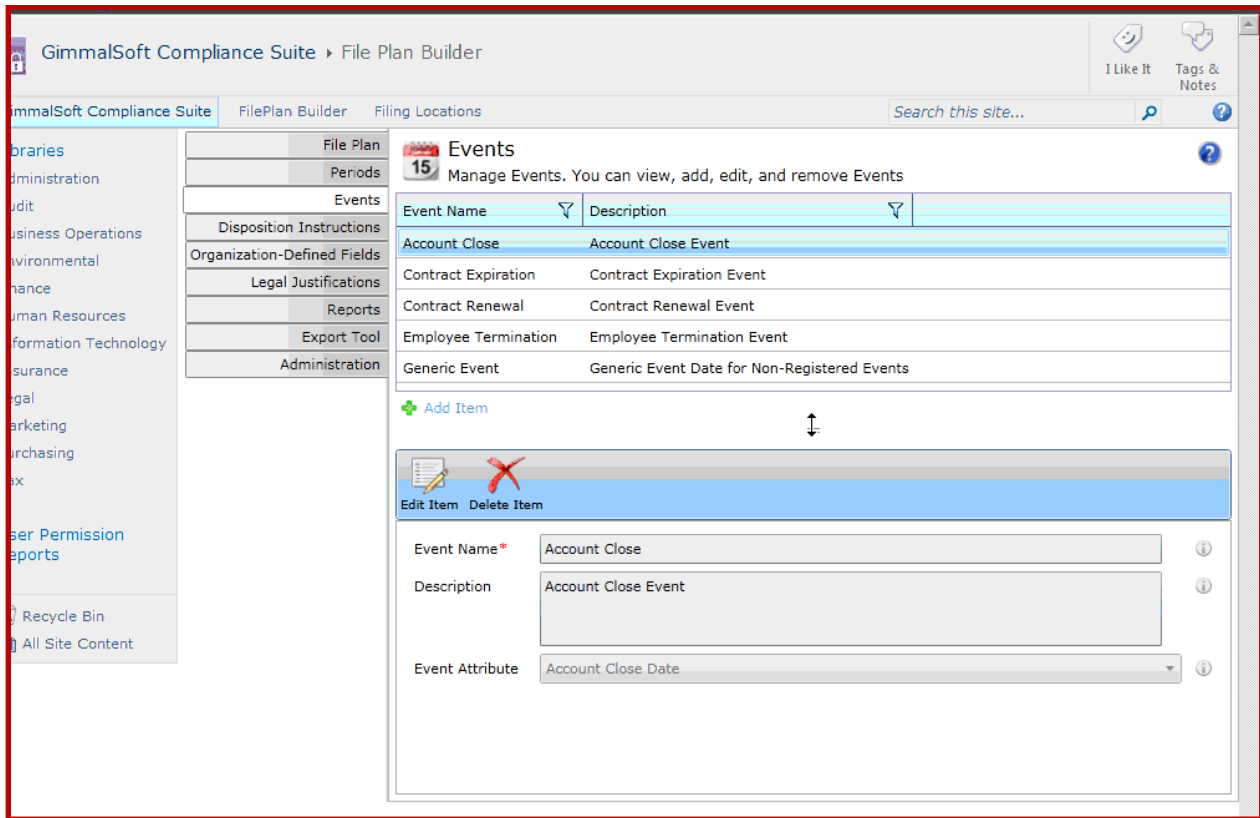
GimmalSoft Compliance Suite ▸ File Plan Builder

I Like It

Tags & Notes

immalSoft Compliance Suite FilePlan Builder Filing Locations

Search this site...

braries
dministration
udit
usiness Operations
nvironmental
nance
uman Resources
formation Technology
surance
egal
arketing
urchasing
ax

ser Permission
eports

Recycle Bin
All Site Content

File Plan
Periods
Events
Disposition Instructions
Organization-Defined Fields
Legal Justifications
Reports
Export Tool
Administration

15

Events
Manage Events. You can view, add, edit, and remove Events

| Event Name | Description |
|---|---|
| Account Close | Account Close Event |
| Contract Expiration | Contract Expiration Event |
| Contract Renewal | Contract Renewal Event |
| Employee Termination | Employee Termination Event |
| Generic Event | Generic Event Date for Non-Registered Events |

Add Item

Edit Item Delete Item

Event Name* Account Close

Description Account Close Event

Event Attribute Account Close Date